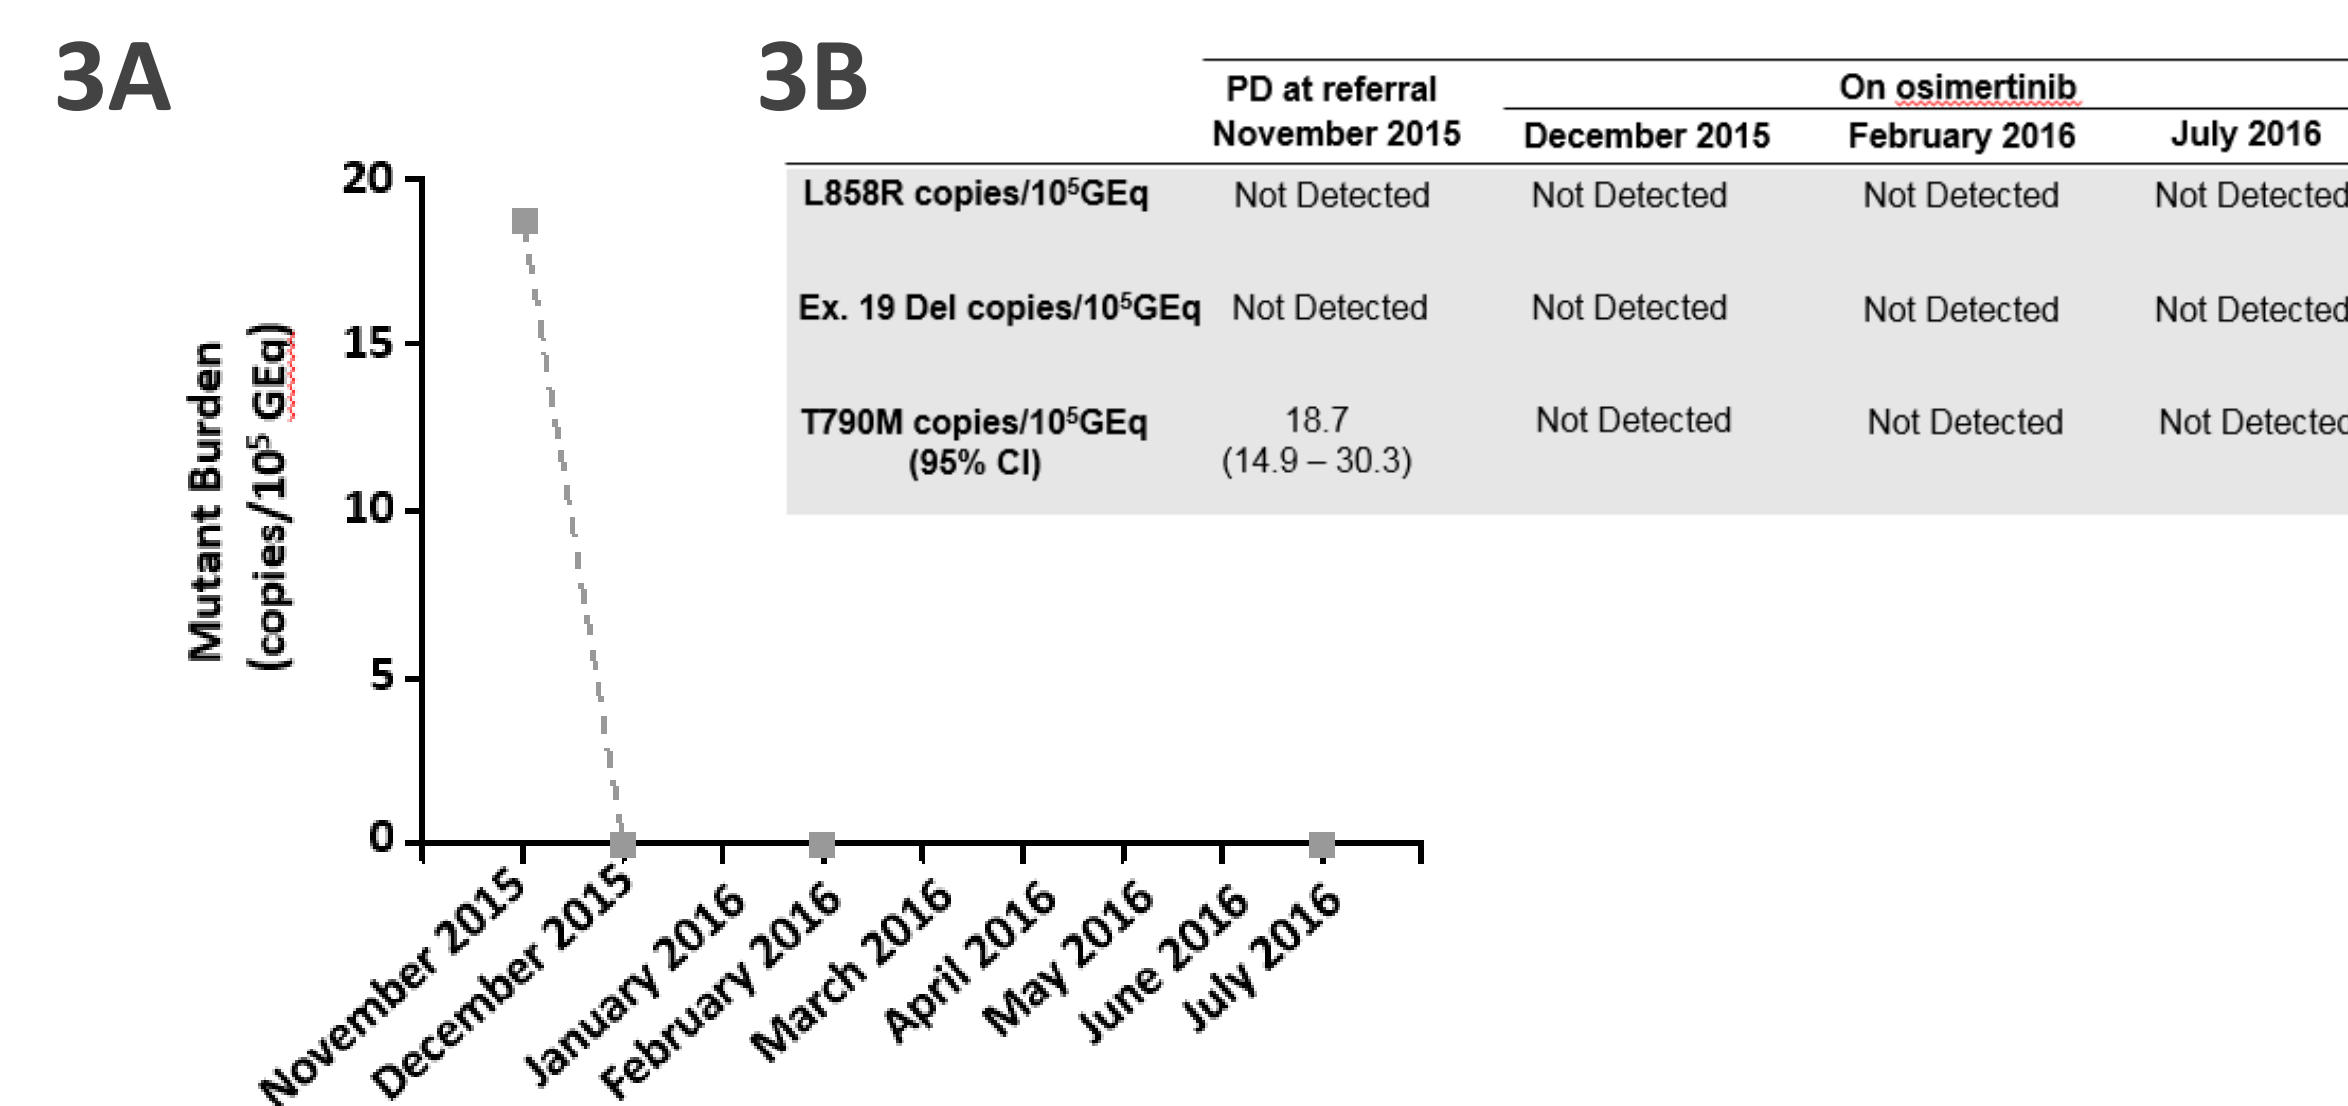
3A

Mutant Burden (copies/$10^5$ GEq)

20
15
10
5
0

November 2015
December 2015
January 2016
February 2016
March 2016
April 2016
May 2016
June 2016
July 2016

3B

| | PD at referral November 2015 | On osimertinib December 2015 | On osimertinib February 2016 | On osimertinib July 2016 |
|---|---|---|---|---|
| L858R copies/$10^5$GEq | Not Detected | Not Detected | Not Detected | Not Detected |
| Ex. 19 Del copies/$10^5$GEq | Not Detected | Not Detected | Not Detected | Not Detected |
| T790M copies/$10^5$GEq (95% CI) | 18.7 (14.9 – 30.3) | Not Detected | Not Detected | Not Detected |